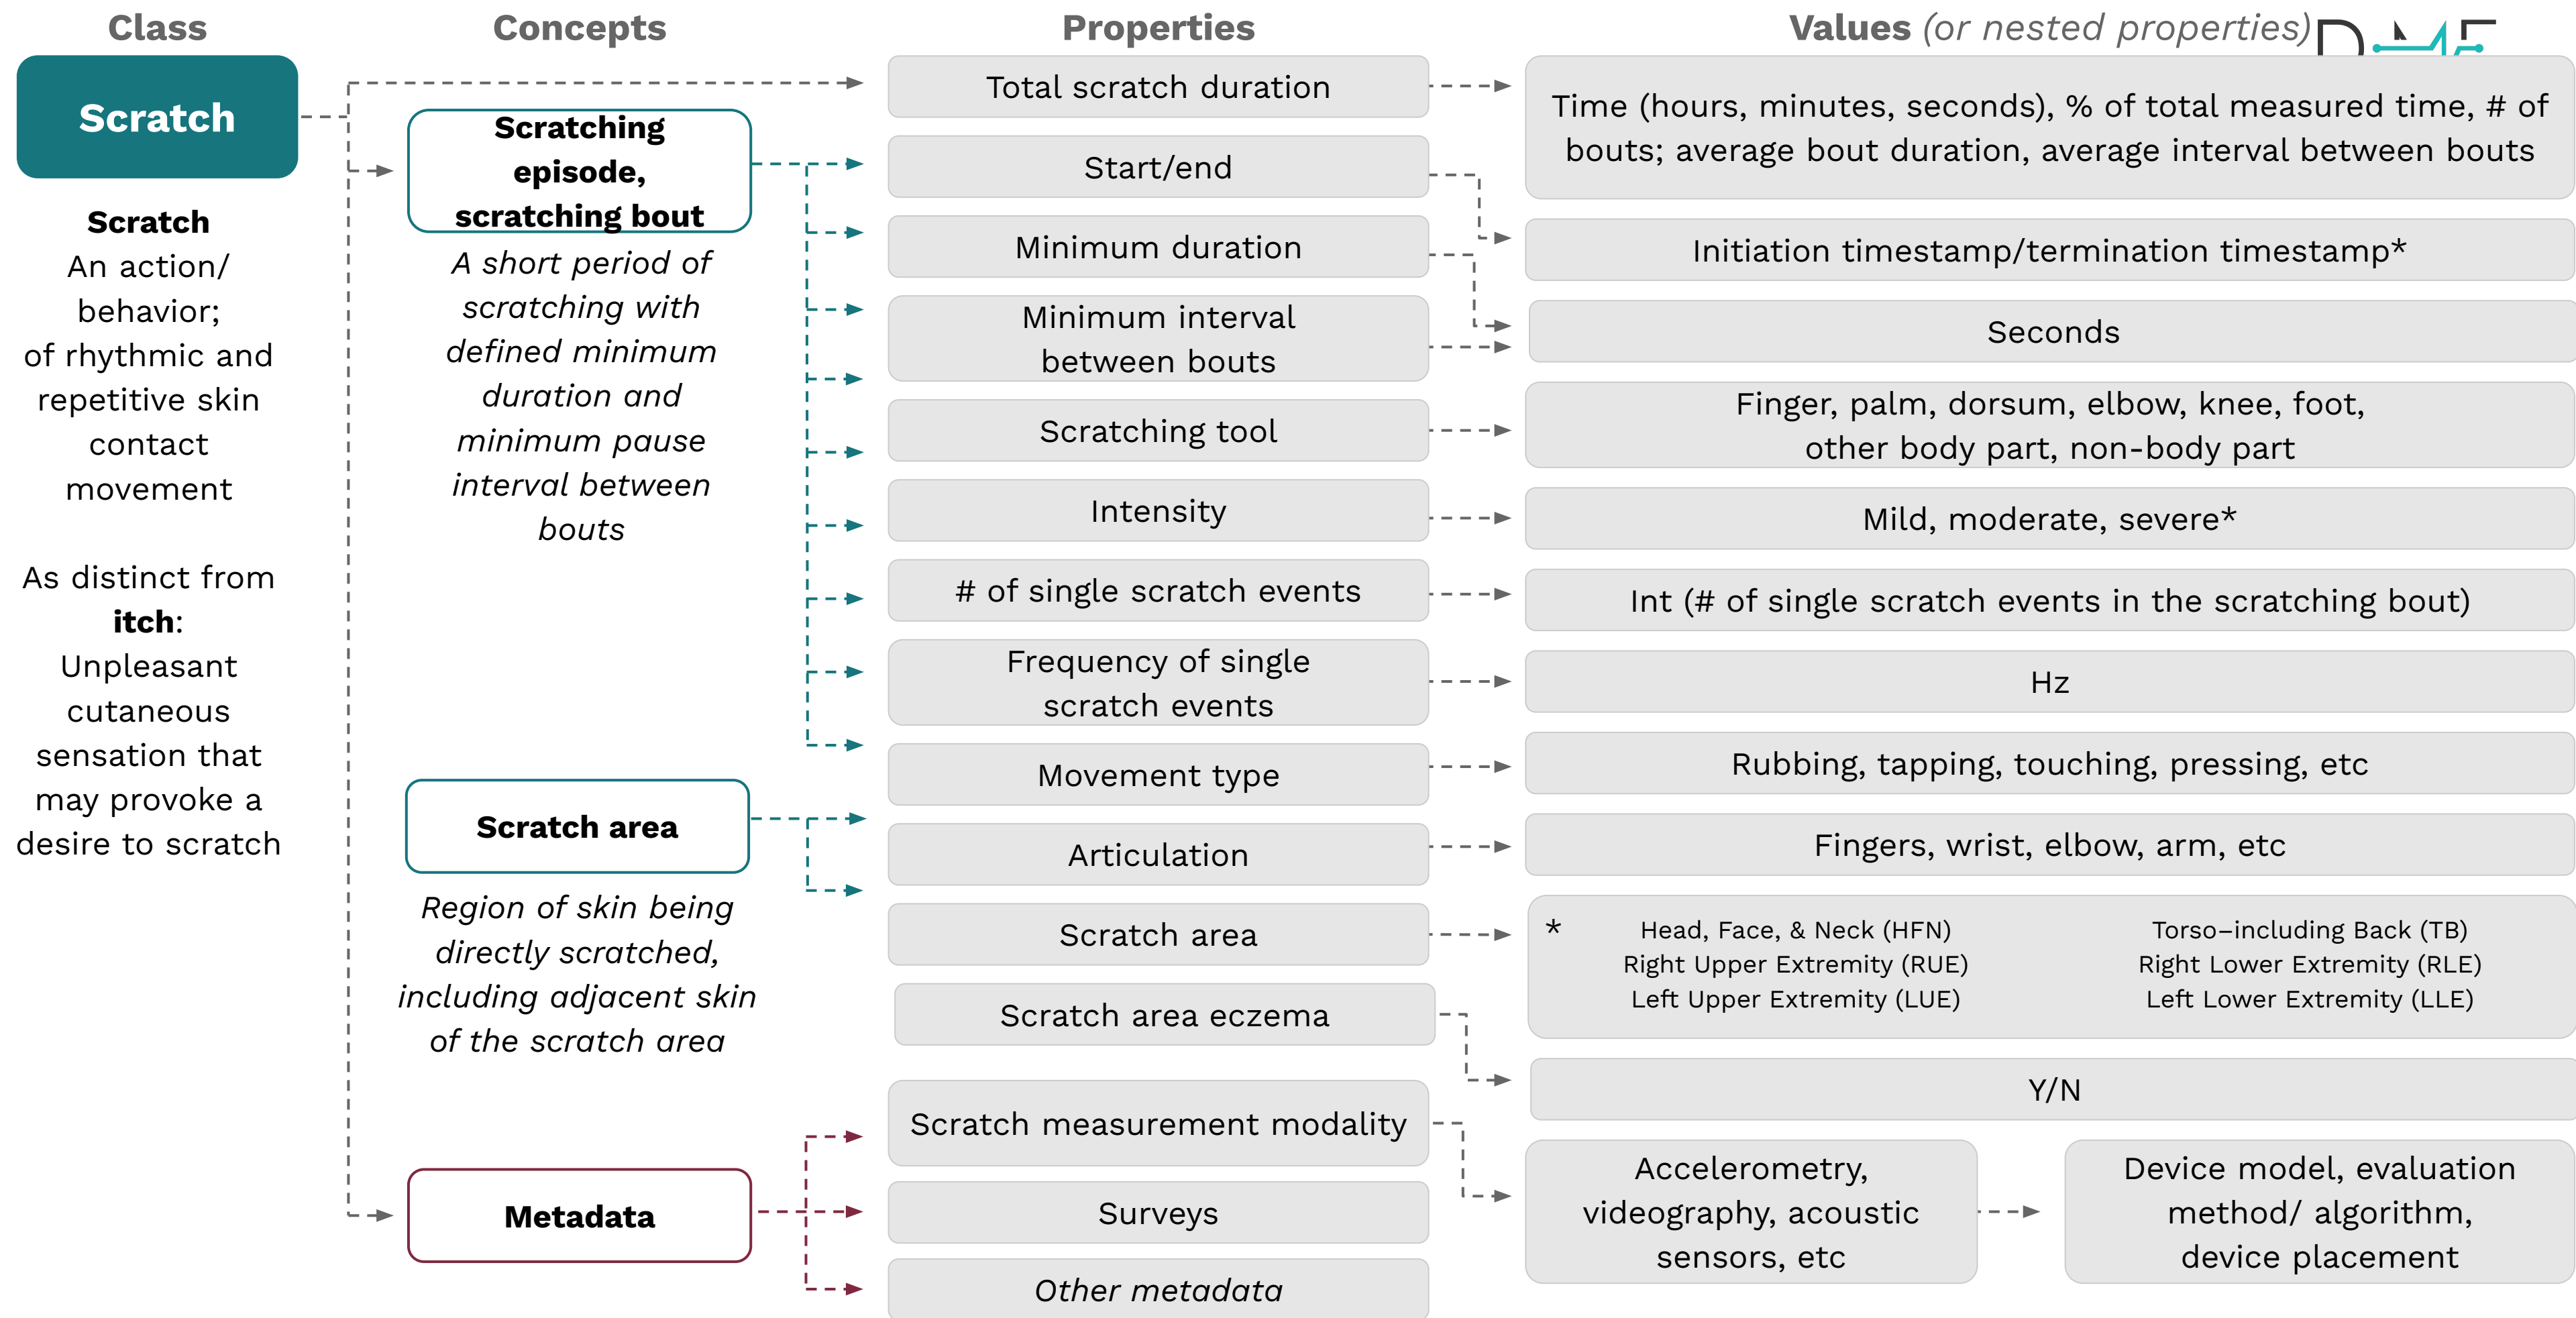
Class

Concepts

Properties

Values (or nested properties)

Scratch

Scratch
An action/ behavior; of rhythmic and repetitive skin contact movement

As distinct from itch: Unpleasant cutaneous sensation that may provoke a desire to scratch

Scratching episode, scratching bout

A short period of scratching with defined minimum duration and minimum pause interval between bouts

Scratch area

Region of skin being directly scratched, including adjacent skin of the scratch area

Metadata

Total scratch duration

Start/end

Minimum duration

Minimum interval between bouts

Scratching tool

Intensity

# of single scratch events

Frequency of single scratch events

Movement type

Articulation

Scratch area

Scratch area eczema

Scratch measurement modality

Surveys

Other metadata

Time (hours, minutes, seconds), % of total measured time, # of bouts; average bout duration, average interval between bouts

Initiation timestamp/termination timestamp*

Seconds

Finger, palm, dorsum, elbow, knee, foot, other body part, non-body part

Mild, moderate, severe*

Int (# of single scratch events in the scratching bout)

Hz

Rubbing, tapping, touching, pressing, etc

Fingers, wrist, elbow, arm, etc

* Head, Face, & Neck (HFN)
Right Upper Extremity (RUE)
Left Upper Extremity (LUE)
Torso–including Back (TB)
Right Lower Extremity (RLE)
Left Lower Extremity (LLE)

Y/N

Accelerometry, videography, acoustic sensors, etc

Device model, evaluation method/ algorithm, device placement